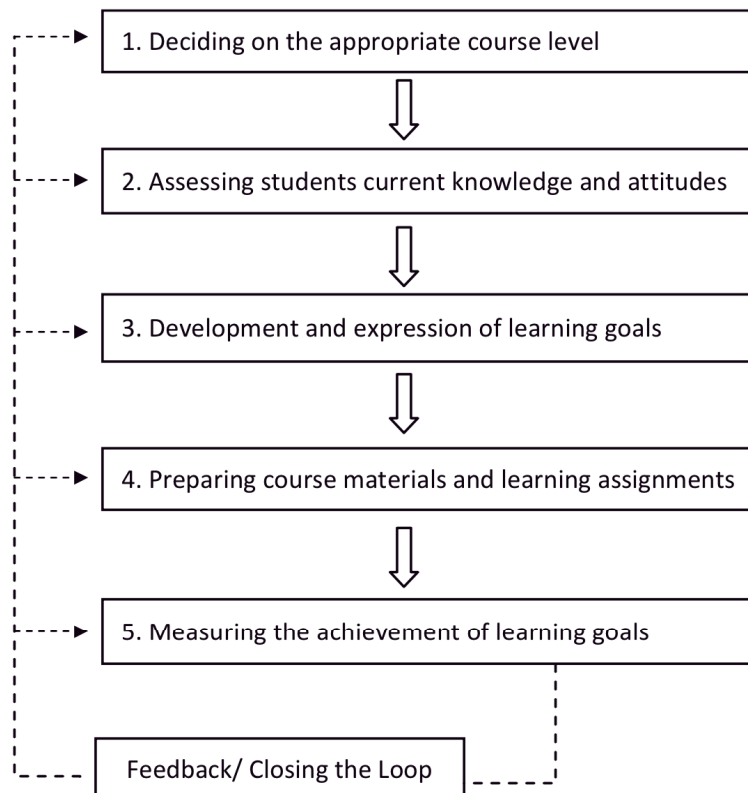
1. Deciding on the appropriate course level

2. Assessing students current knowledge and attitudes

3. Development and expression of learning goals

4. Preparing course materials and learning assignments

5. Measuring the achievement of learning goals

Feedback/ Closing the Loop